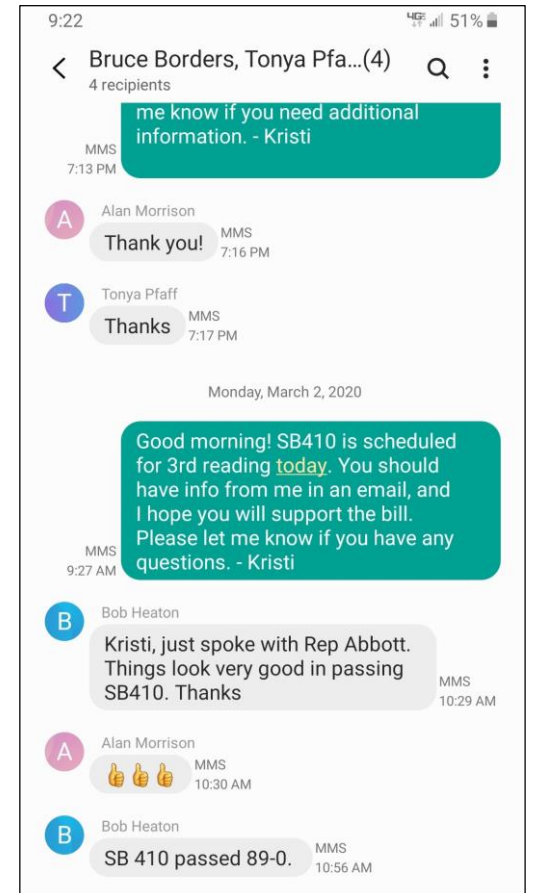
9:22

4G 51%

Bruce Borders, Tonya Pfa...(4)
4 recipients

me know if you need additional information. - Kristi

MMS
7:13 PM

A
Alan Morrison
Thank you!
MMS
7:16 PM

T
Tonya Pfaff
Thanks
MMS
7:17 PM

Monday, March 2, 2020

Good morning! SB410 is scheduled for 3rd reading today. You should have info from me in an email, and I hope you will support the bill. Please let me know if you have any questions. - Kristi

MMS
9:27 AM

B
Bob Heaton
Kristi, just spoke with Rep Abbott. Things look very good in passing SB410. Thanks
MMS
10:29 AM

A
Alan Morrison
👍👍👍
MMS
10:30 AM

B
Bob Heaton
SB 410 passed 89-0.
MMS
10:56 AM